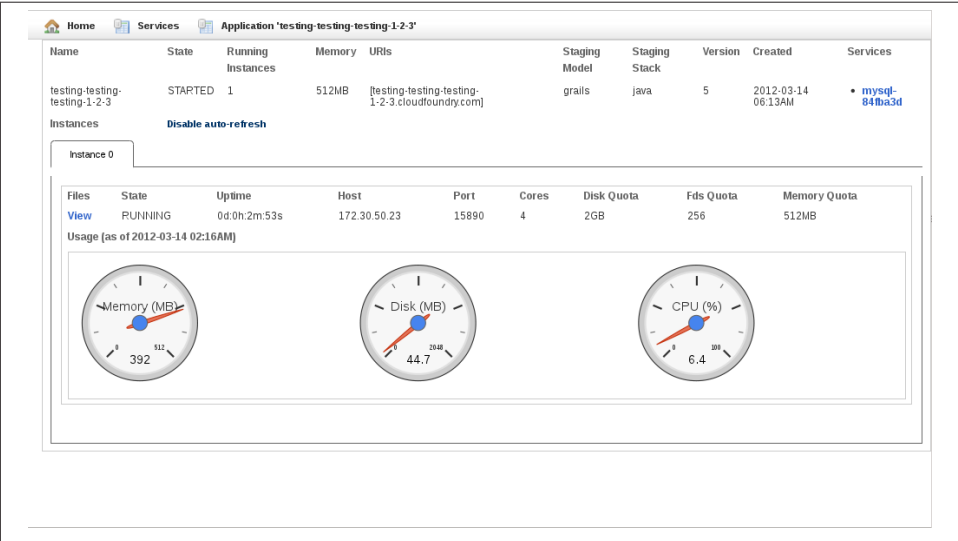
Home   Services   Application 'testing-testing-testing-1-2-3'

| Name | State | Running Instances | Memory | URIs | Staging Model | Staging Stack | Version | Created | Services |
|---|---|---|---|---|---|---|---|---|---|
| testing-testing-testing-1-2-3 | STARTED | 1 | 512MB | [testing-testing-testing-1-2-3.cloudfoundry.com] | grails | java | 5 | 2012-03-14 06:13AM | • mysql-84fba3d |

Instances   Disable auto-refresh

Instance 0

| Files | State | Uptime | Host | Port | Cores | Disk Quota | Fds Quota | Memory Quota |
|---|---|---|---|---|---|---|---|---|
| View | RUNNING | 0d:0h:2m:53s | 172.30.50.23 | 15890 | 4 | 2GB | 256 | 512MB |

Usage (as of 2012-03-14 02:16AM)

Memory (MB) 0 512 392

Disk (MB) 0 2048 44.7

CPU (%) 0 100 6.4